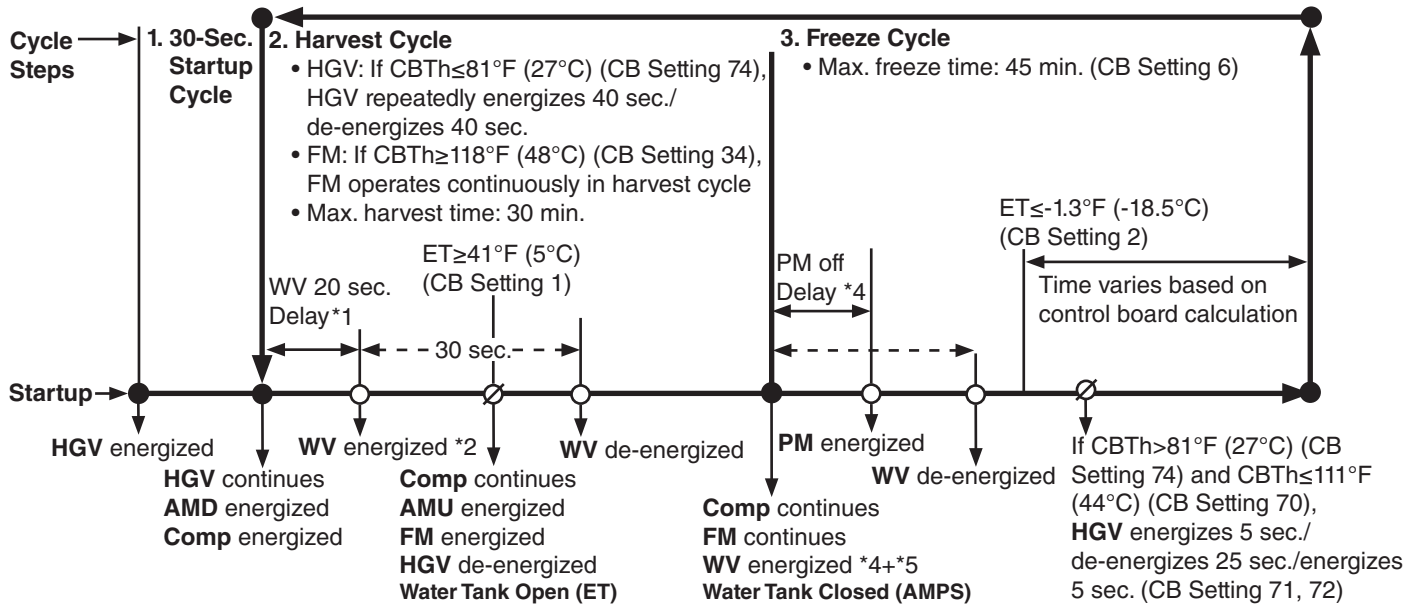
Cycle Steps

1. 30-Sec. Startup Cycle

2. Harvest Cycle
• HGV: If CBTh≤81°F (27°C) (CB Setting 74), HGV repeatedly energizes 40 sec./ de-energizes 40 sec.
• FM: If CBTh≥118°F (48°C) (CB Setting 34), FM operates continuously in harvest cycle
• Max. harvest time: 30 min.

3. Freeze Cycle
• Max. freeze time: 45 min. (CB Setting 6)

ET≥41°F (5°C) (CB Setting 1)

WV 20 sec. Delay*1

30 sec.

PM off Delay *4

ET≤-1.3°F (-18.5°C) (CB Setting 2)

Time varies based on control board calculation

Startup

HGV energized

HGV continues
AMD energized
Comp energized

WV energized *2

Comp continues
AMU energized
FM energized
HGV de-energized
Water Tank Open (ET)

WV de-energized

PM energized

Comp continues
FM continues
WV energized *4+*5
Water Tank Closed (AMPS)

WV de-energized

If CBTh>81°F (27°C) (CB Setting 74) and CBTh≤111°F (44°C) (CB Setting 70), HGV energizes 5 sec./ de-energizes 25 sec./energizes 5 sec. (CB Setting 71, 72)